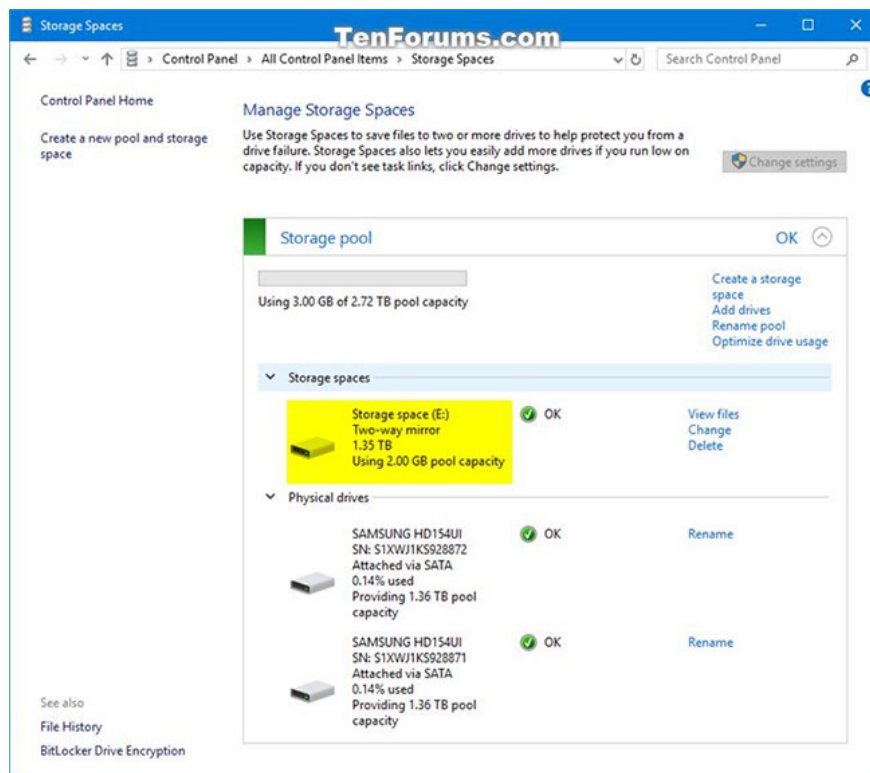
Storage Spaces

TenForums.com

Control Panel > All Control Panel Items > Storage Spaces

Search Control Panel

Control Panel Home

Create a new pool and storage space

Manage Storage Spaces

Use Storage Spaces to save files to two or more drives to help protect you from a drive failure. Storage Spaces also lets you easily add more drives if you run low on capacity. If you don't see task links, click Change settings.

Change settings

Storage pool

OK

Using 3.00 GB of 2.72 TB pool capacity

Create a storage space
Add drives
Rename pool
Optimize drive usage

Storage spaces

Storage space (E:)
Two-way mirror
1.35 TB
Using 2.00 GB pool capacity

OK

View files
Change
Delete

Physical drives

SAMSUNG HD154UI
SN: S1XWJ1KS928872
Attached via SATA
0.14% used
Providing 1.36 TB pool capacity

OK

Rename

SAMSUNG HD154UI
SN: S1XWJ1KS928871
Attached via SATA
0.14% used
Providing 1.36 TB pool capacity

OK

Rename

See also
File History
BitLocker Drive Encryption